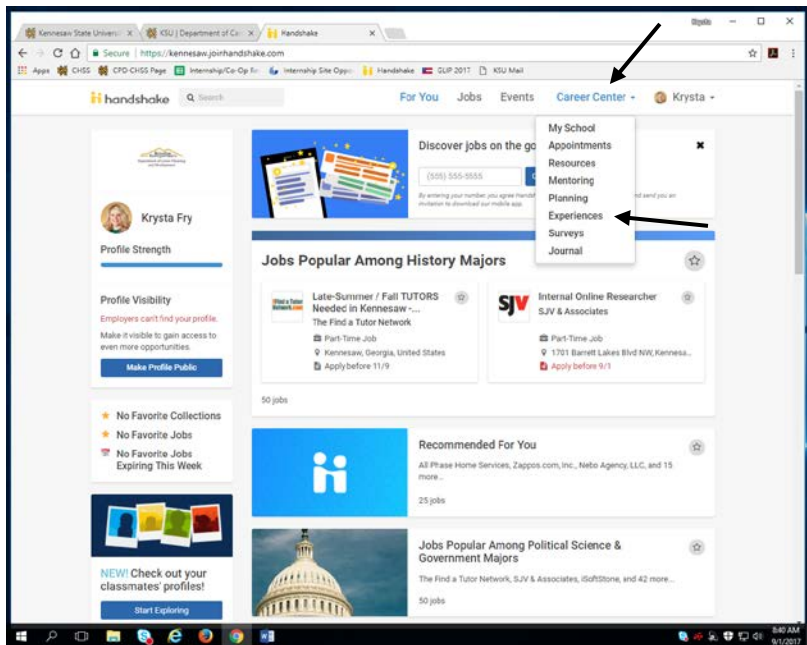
Kennesaw State Universi | KSU | Department of Ca | Handshake

Secure | https://kennesaw.joinhandshake.com

Apps CHSS CPD-CHSS Page Internship/Co-Op Fo Internship Site Oppo Handshake GLIP 2017 KSU Mail

handshake Search For You Jobs Events Career Center Krysta

My School
Appointments
Resources
Mentoring
Planning
Experiences
Surveys
Journal

Krysta Fry

Profile Strength

Profile Visibility

Employers can't find your profile.

Make it visible to gain access to even more opportunities

Make Profile Public

No Favorite Collections

No Favorite Jobs

No Favorite Jobs Expiring This Week

NEW! Check out your classmates' profiles!

Start Exploring

Discover jobs on the go

(555) 555-5555

Jobs Popular Among History Majors

Late-Summer / Fall TUTORS Needed in Kennesaw -...

The Find a Tutor Network

Part-Time Job

Kennesaw, Georgia, United States

Apply before 11/9

Internal Online Researcher

SJV & Associates

Part-Time Job

1701 Barrett Lakes Blvd NW, Kennesa...

Apply before 9/1

50 jobs

Recommended For You

All Phase Home Services, Zappos.com, Inc., Nebo Agency, LLC, and 15 more...

25 jobs

Jobs Popular Among Political Science & Government Majors

The Find a Tutor Network, SJV & Associates, iSoftStone, and 42 more...

50 jobs

8:40 AM
9/1/2017